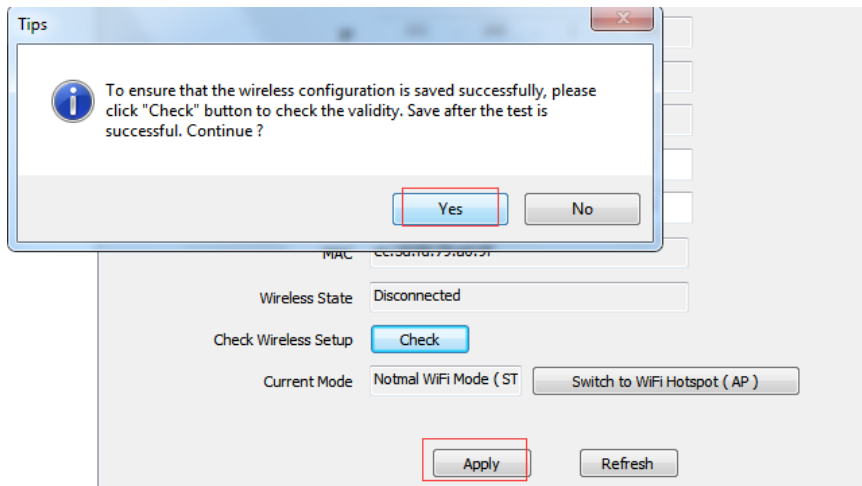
Tips

To ensure that the wireless configuration is saved successfully, please click "Check" button to check the validity. Save after the test is successful. Continue ?

Yes

No

MAC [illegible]

Wireless State Disconnected

Check Wireless Setup Check

Current Mode Notmal WiFi Mode ( ST

Switch to WiFi Hotspot ( AP )

Apply

Refresh